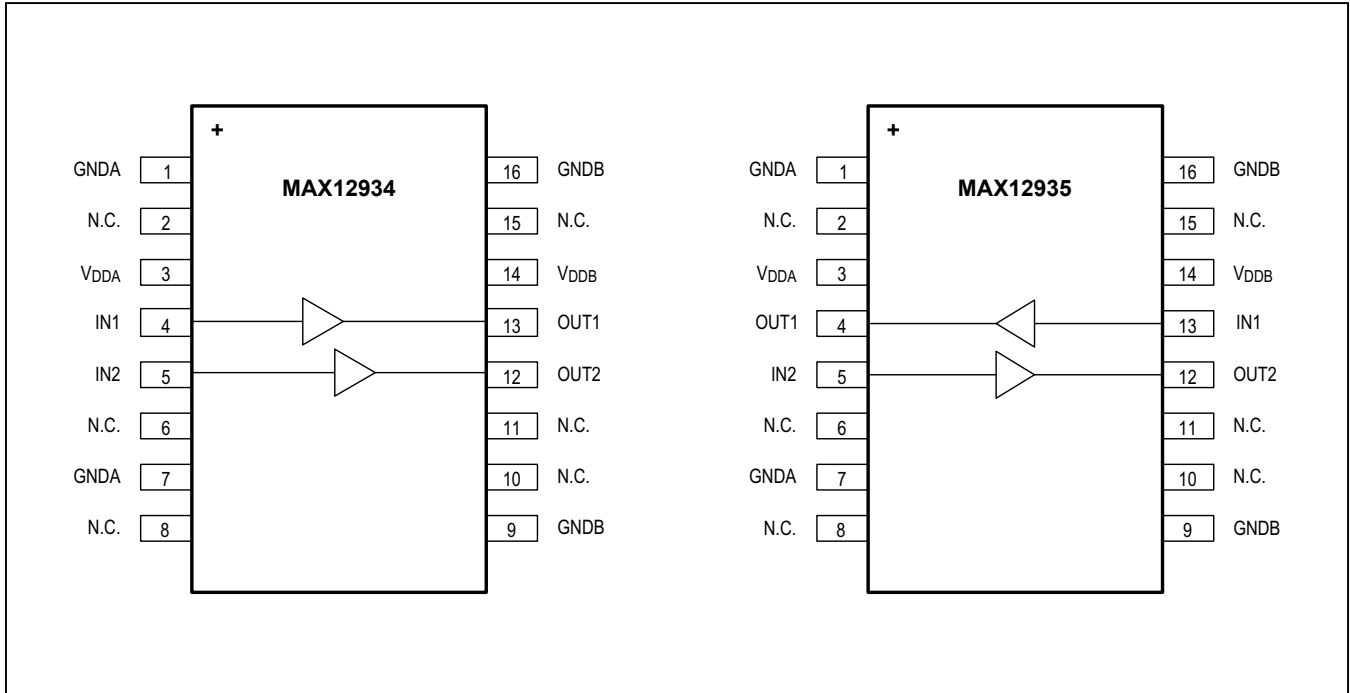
+

MAX12934

GNDA 1
N.C. 2
$V_{DDA}$ 3
IN1 4
IN2 5
N.C. 6
GNDA 7
N.C. 8

16 GNDB
15 N.C.
14 $V_{DDB}$
13 OUT1
12 OUT2
11 N.C.
10 N.C.
9 GNDB

+

MAX12935

GNDA 1
N.C. 2
$V_{DDA}$ 3
OUT1 4
IN2 5
N.C. 6
GNDA 7
N.C. 8

16 GNDB
15 N.C.
14 $V_{DDB}$
13 IN1
12 OUT2
11 N.C.
10 N.C.
9 GNDB